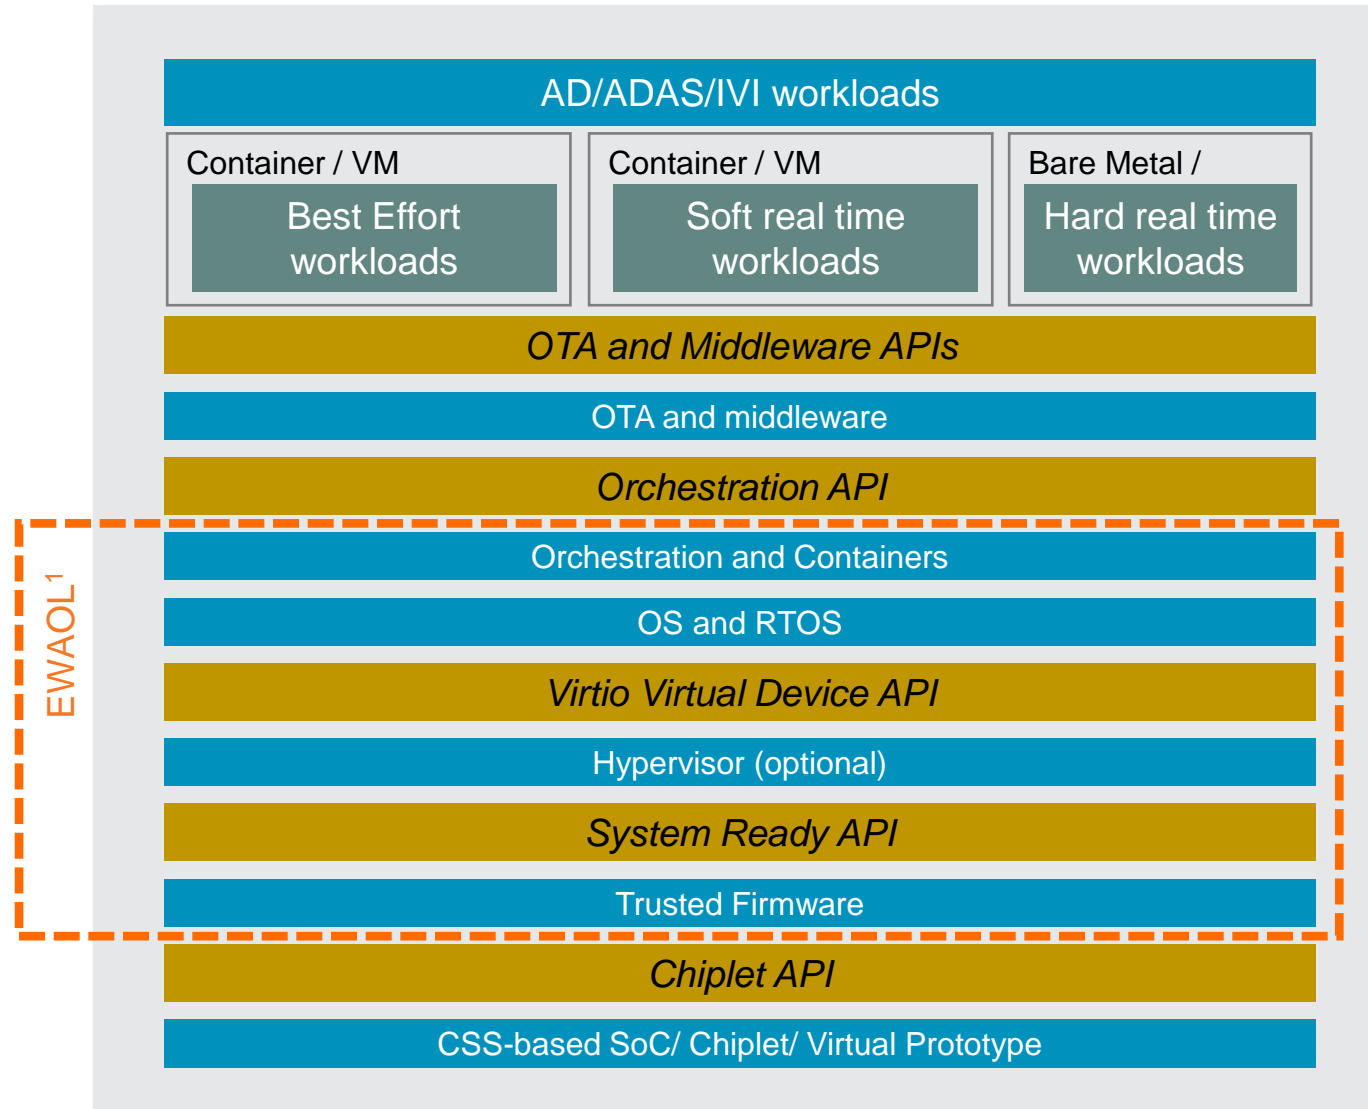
AD/ADAS/IVI workloads

Container / VM
Best Effort workloads

Container / VM
Soft real time workloads

Bare Metal /
Hard real time workloads

OTA and Middleware APIs

OTA and middleware

Orchestration API

EWAOL$^1$

Orchestration and Containers

OS and RTOS

Virtio Virtual Device API

Hypervisor (optional)

System Ready API

Trusted Firmware

Chiplet API

CSS-based SoC/ Chiplet/ Virtual Prototype